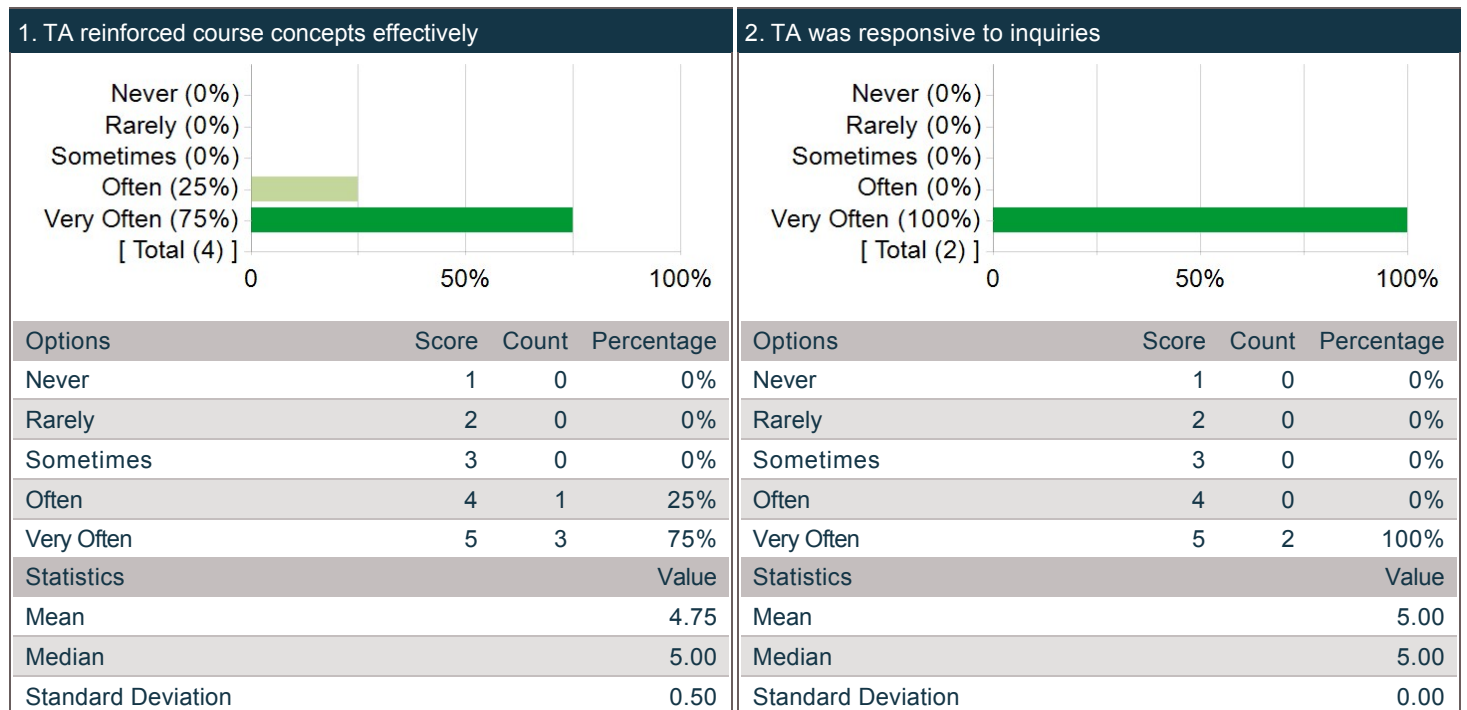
1. TA reinforced course concepts effectively

Never (0%)
Rarely (0%)
Sometimes (0%)
Often (25%)
Very Often (75%)
[ Total (4) ]
0 50% 100%

| Options | Score | Count | Percentage |
|---|---|---|---|
| Never | 1 | 0 | 0% |
| Rarely | 2 | 0 | 0% |
| Sometimes | 3 | 0 | 0% |
| Often | 4 | 1 | 25% |
| Very Often | 5 | 3 | 75% |

| Statistics | Value |
|---|---|
| Mean | 4.75 |
| Median | 5.00 |
| Standard Deviation | 0.50 |

2. TA was responsive to inquiries

Never (0%)
Rarely (0%)
Sometimes (0%)
Often (0%)
Very Often (100%)
[ Total (2) ]
0 50% 100%

| Options | Score | Count | Percentage |
|---|---|---|---|
| Never | 1 | 0 | 0% |
| Rarely | 2 | 0 | 0% |
| Sometimes | 3 | 0 | 0% |
| Often | 4 | 0 | 0% |
| Very Often | 5 | 2 | 100% |

| Statistics | Value |
|---|---|
| Mean | 5.00 |
| Median | 5.00 |
| Standard Deviation | 0.00 |